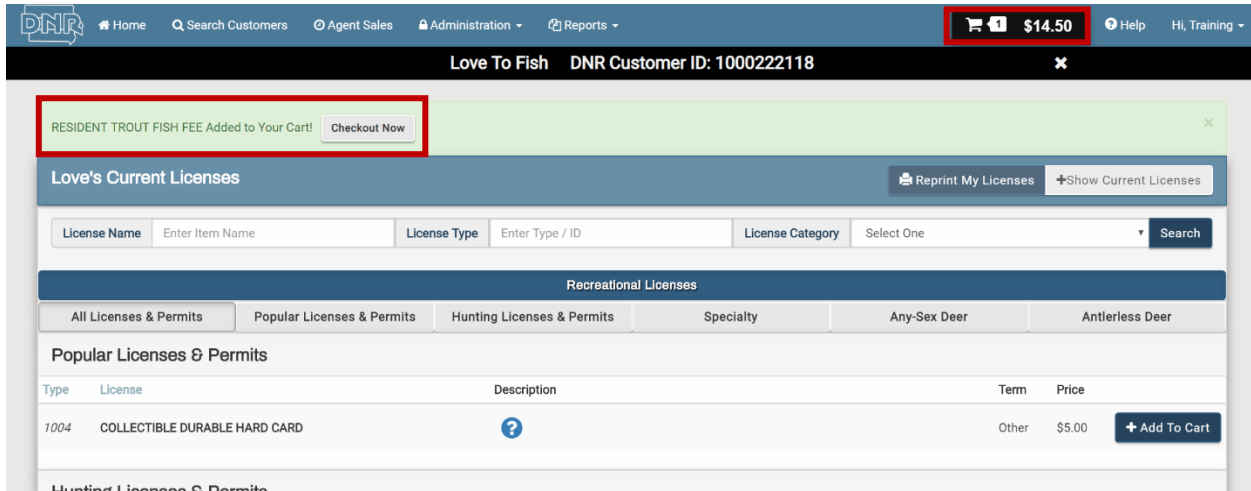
DNR Home Search Customers Agent Sales Administration Reports 1 $14.50 Help Hi, Training

Love To Fish DNR Customer ID: 1000222118 ✖

RESIDENT TROUT FISH FEE Added to Your Cart! Checkout Now ×

Love's Current Licenses

Reprint My Licenses +Show Current Licenses

License Name Enter Item Name License Type Enter Type / ID License Category Select One Search

Recreational Licenses

All Licenses & Permits | Popular Licenses & Permits | Hunting Licenses & Permits | Specialty | Any-Sex Deer | Antlerless Deer

Popular Licenses & Permits

| Type | License | Description | Term | Price | |
|---|---|---|---|---|---|
| 1004 | COLLECTIBLE DURABLE HARD CARD | ? | Other | $5.00 | + Add To Cart |

Hunting Licenses & Permits